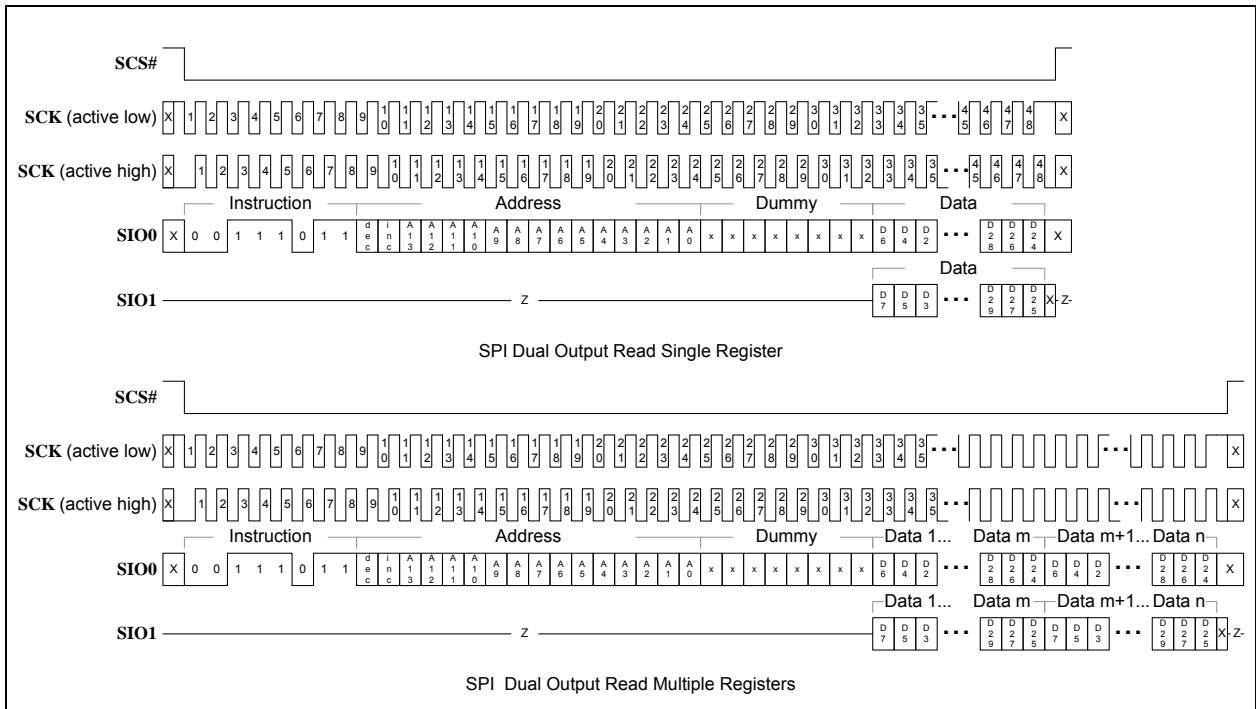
SCS#

SCK (active low) X 1 2 3 4 5 6 7 8 9 10 11 12 13 14 15 16 17 18 19 20 21 22 23 24 25 26 27 28 29 30 31 32 33 34 35 ... 45 46 47 48 X

SCK (active high) X 1 2 3 4 5 6 7 8 9 10 11 12 13 14 15 16 17 18 19 20 21 22 23 24 25 26 27 28 29 30 31 32 33 34 35 ... 45 46 47 48 X

Instruction Address Dummy Data

SIO0 X 0 0 1 1 1 0 1 1 dec inc A13 A12 A11 A10 A9 A8 A7 A6 A5 A4 A3 A2 A1 A0 x x x x x x x x D6 D4 D2 ... D28 D26 D24 X

Data

SIO1 z D7 D5 D3 ... D29 D27 D25 X -Z-

SPI Dual Output Read Single Register

SCS#

SCK (active low) X 1 2 3 4 5 6 7 8 9 10 11 12 13 14 15 16 17 18 19 20 21 22 23 24 25 26 27 28 29 30 31 32 33 34 35 ... ... X

SCK (active high) X 1 2 3 4 5 6 7 8 9 10 11 12 13 14 15 16 17 18 19 20 21 22 23 24 25 26 27 28 29 30 31 32 33 34 35 ... ... X

Instruction Address Dummy Data 1... Data m Data m+1... Data n

SIO0 X 0 0 1 1 1 0 1 1 dec inc A13 A12 A11 A10 A9 A8 A7 A6 A5 A4 A3 A2 A1 A0 x x x x x x x x D6 D4 D2 ... D28 D26 D24 D6 D4 D2 ... D28 D26 D24 X

Data 1... Data m Data m+1... Data n

SIO1 z D7 D5 D3 ... D29 D27 D25 D7 D5 D3 ... D29 D27 D25 X -Z-

SPI Dual Output Read Multiple Registers